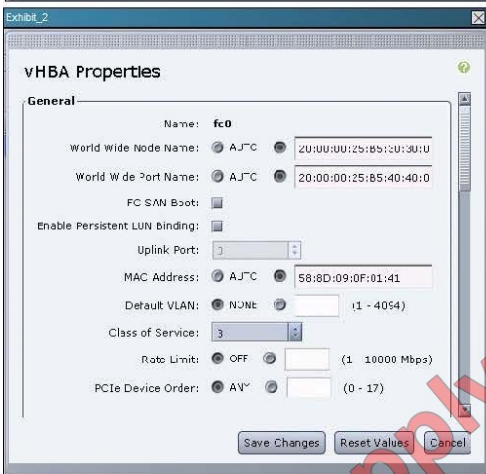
Exhibit_2

vHBA Properties

General

Name: fc0

World Wide Node Name: AUTO 20:00:00:25:B5:20:30:0

World Wide Port Name: AUTO 20:00:00:25:B5:40:40:0

FC SAN Boot:

Enable Persistent LUN Binding:

Uplink Port: 0

MAC Address: AUTO 58:8D:09:0F:01:41

Default VLAN: NONE (1 - 4094)

Class of Service: 3

Rate Limit: OFF (1 10000 Mbps)

PCIe Device Order: ANY (0 - 17)

Save Changes Reset Values Cancel